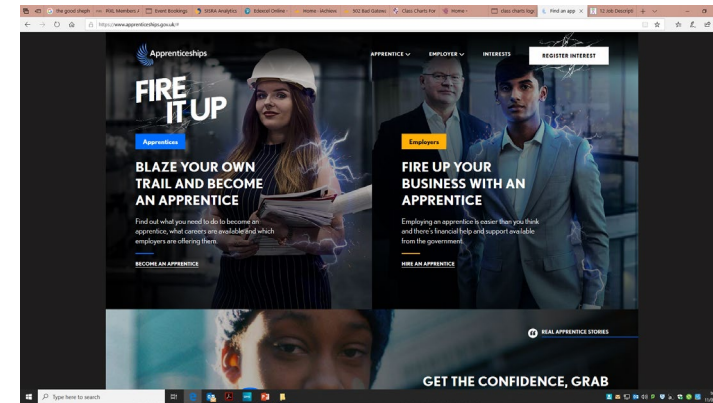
the good cheph | PiXL Members / | Event Bookings | SISRA Analytics | Edexcel Online | Home - Itchinn | 502 Bad Gatewa | Class Charts For | Home - | class charts logi | Find an app | 12 Job Descript

https://www.apprenticeships.gov.uk/#

Apprenticeships

APPRENTICE ∨ EMPLOYER ∨ INTERESTS REGISTER INTEREST

FIRE IT UP

Apprentices

BLAZE YOUR OWN TRAIL AND BECOME AN APPRENTICE

Find out what you need to do to become an apprentice, what careers are available and which employers are offering them.

BECOME AN APPRENTICE

Employers

FIRE UP YOUR BUSINESS WITH AN APPRENTICE

Employing an apprentice is easier than you think and there's financial help and support available from the government.

HIRE AN APPRENTICE

REAL APPRENTICE STORIES

GET THE CONFIDENCE, GRAB

Type here to search